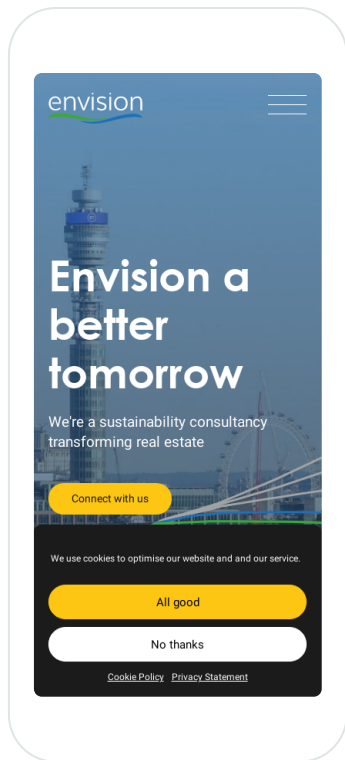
envision

Envision a better tomorrow

We're a sustainability consultancy transforming real estate

Connect with us

We use cookies to optimise our website and and our service.

All good

No thanks

Cookie Policy Privacy Statement